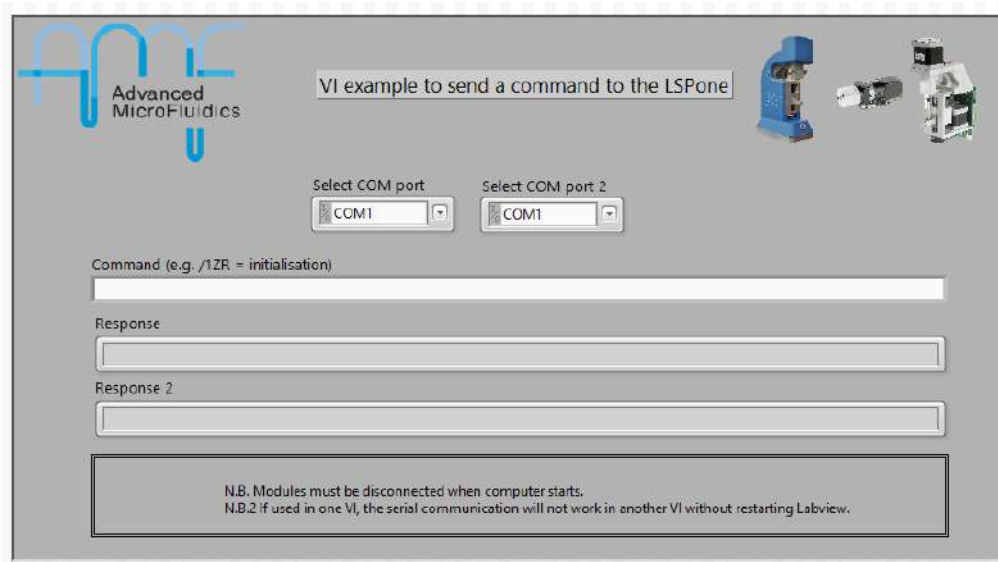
Advanced MicroFluidics

VI example to send a command to the LSPone

Select COM port
COM1

Select COM port 2
COM1

Command (e.g. /1ZR = initialisation)

Response

Response 2

N.B. Modules must be disconnected when computer starts.
N.B.2 If used in one VI, the serial communication will not work in another VI without restarting Labview.